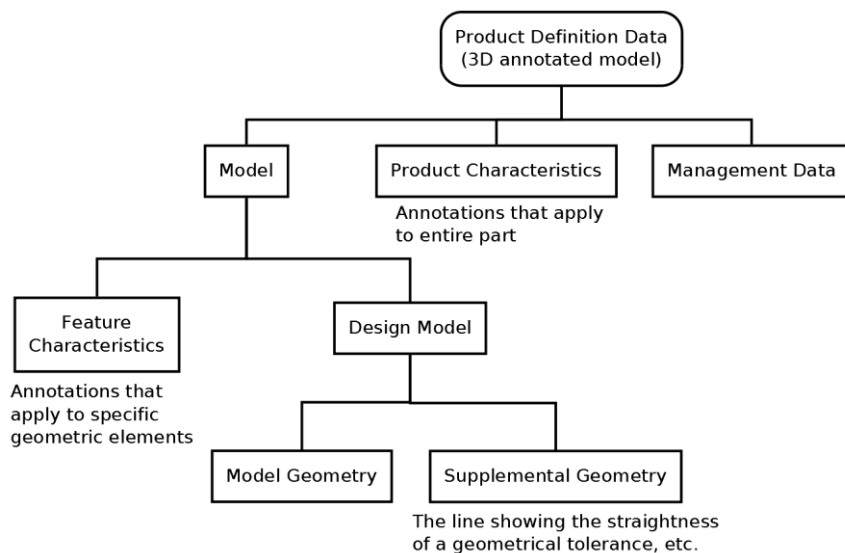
Product Definition Data
(3D annotated model)

Model

Product Characteristics

Management Data

Annotations that apply to entire part

Feature Characteristics

Design Model

Annotations that apply to specific geometric elements

Model Geometry

Supplemental Geometry

The line showing the straightness of a geometrical tolerance, etc.